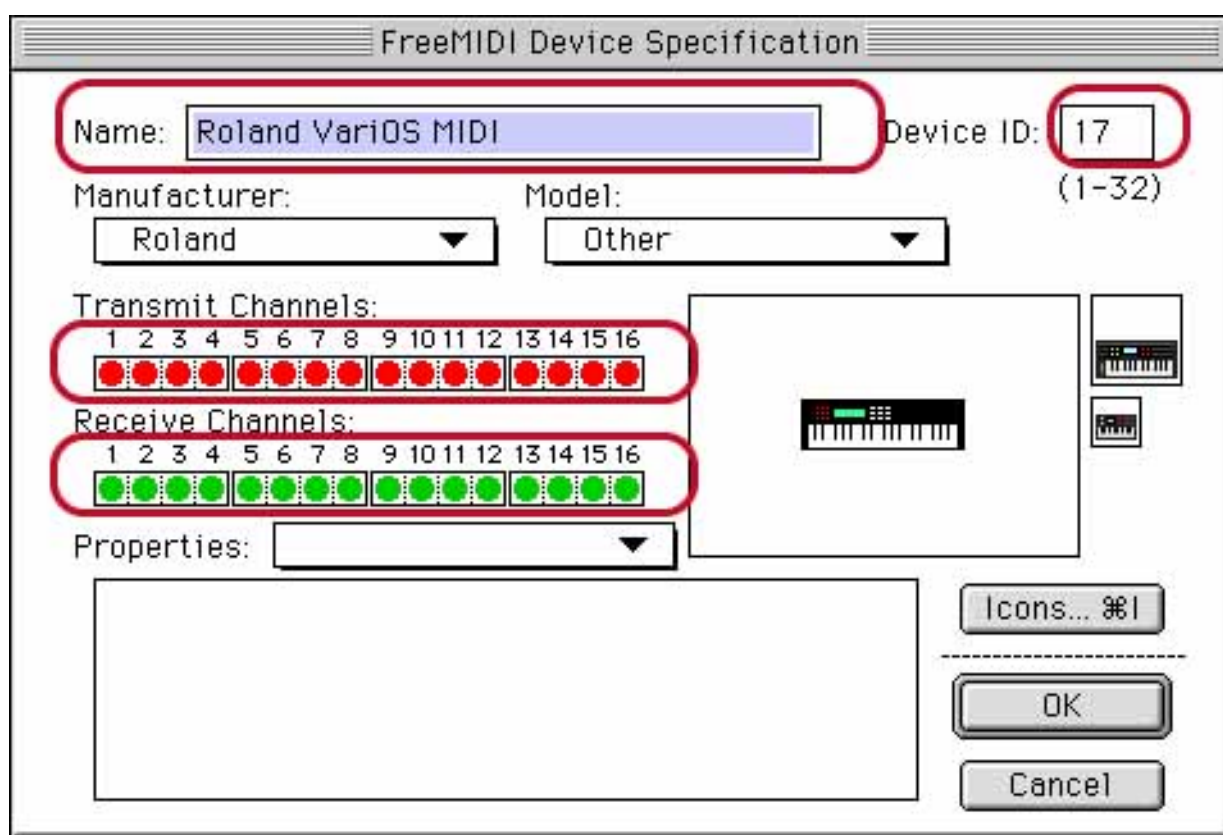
FreeMIDI Device Specification

Name: Roland VariOS MIDI

Device ID: 17
(1-32)

Manufacturer:
Roland

Model:
Other

Transmit Channels:
1 2 3 4 5 6 7 8 9 10 11 12 13 14 15 16

Receive Channels:
1 2 3 4 5 6 7 8 9 10 11 12 13 14 15 16

Properties:

Icons... ⌘I

OK

Cancel